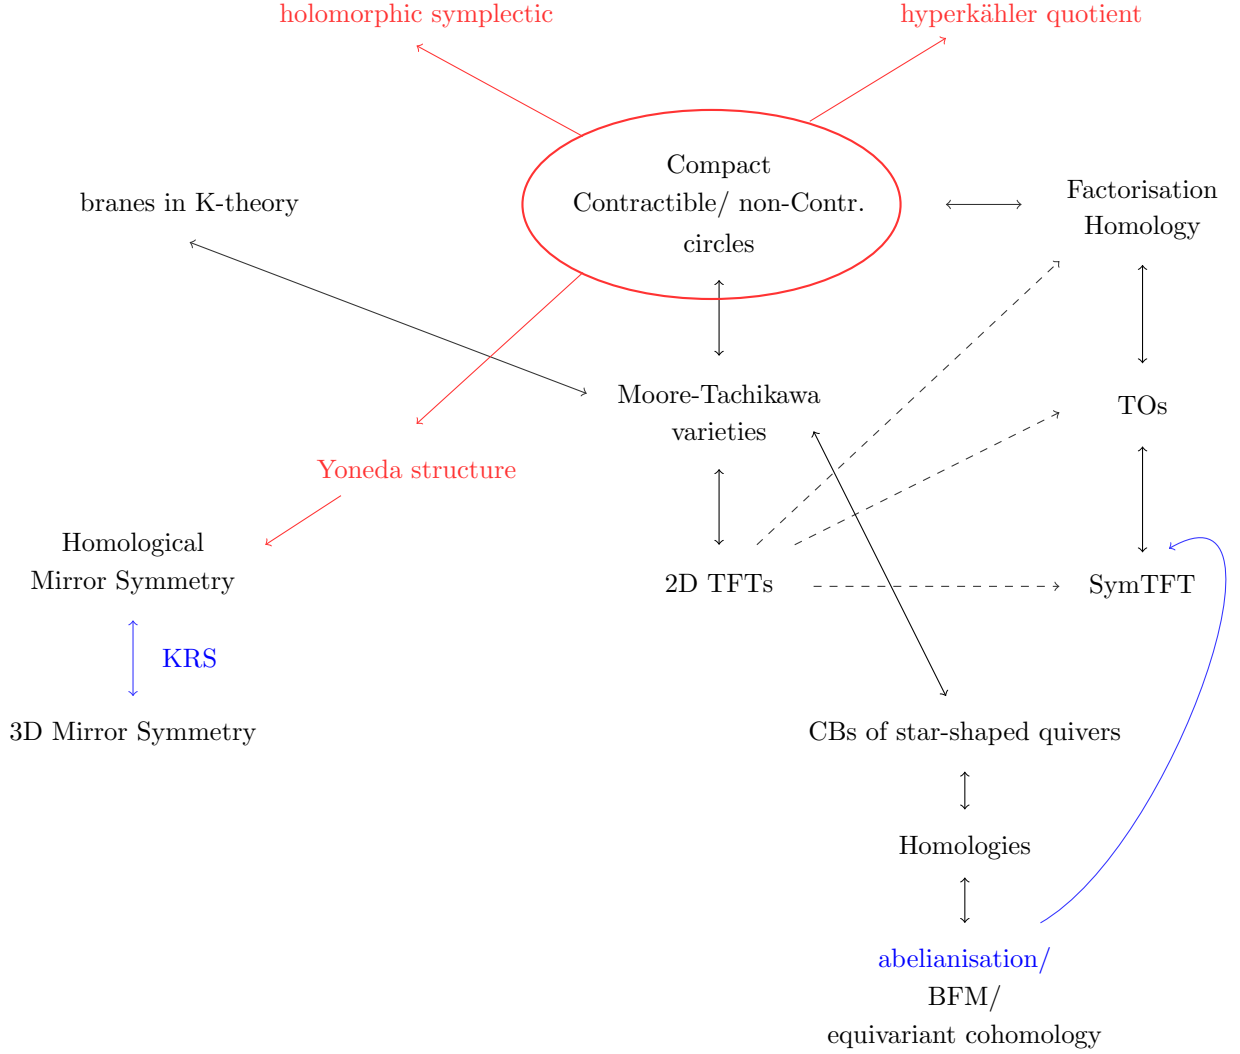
holomorphic symplectic

hyperkähler quotient

branes in K-theory

Compact
Contractible/ non-Contr.
circles

Factorisation
Homology

Moore-Tachikawa
varieties

TOs

Yoneda structure

Homological
Mirror Symmetry

2D TFTs

SymTFT

KRS

3D Mirror Symmetry

CBs of star-shaped quivers

Homologies

abelianisation/
BFM/
equivariant cohomology